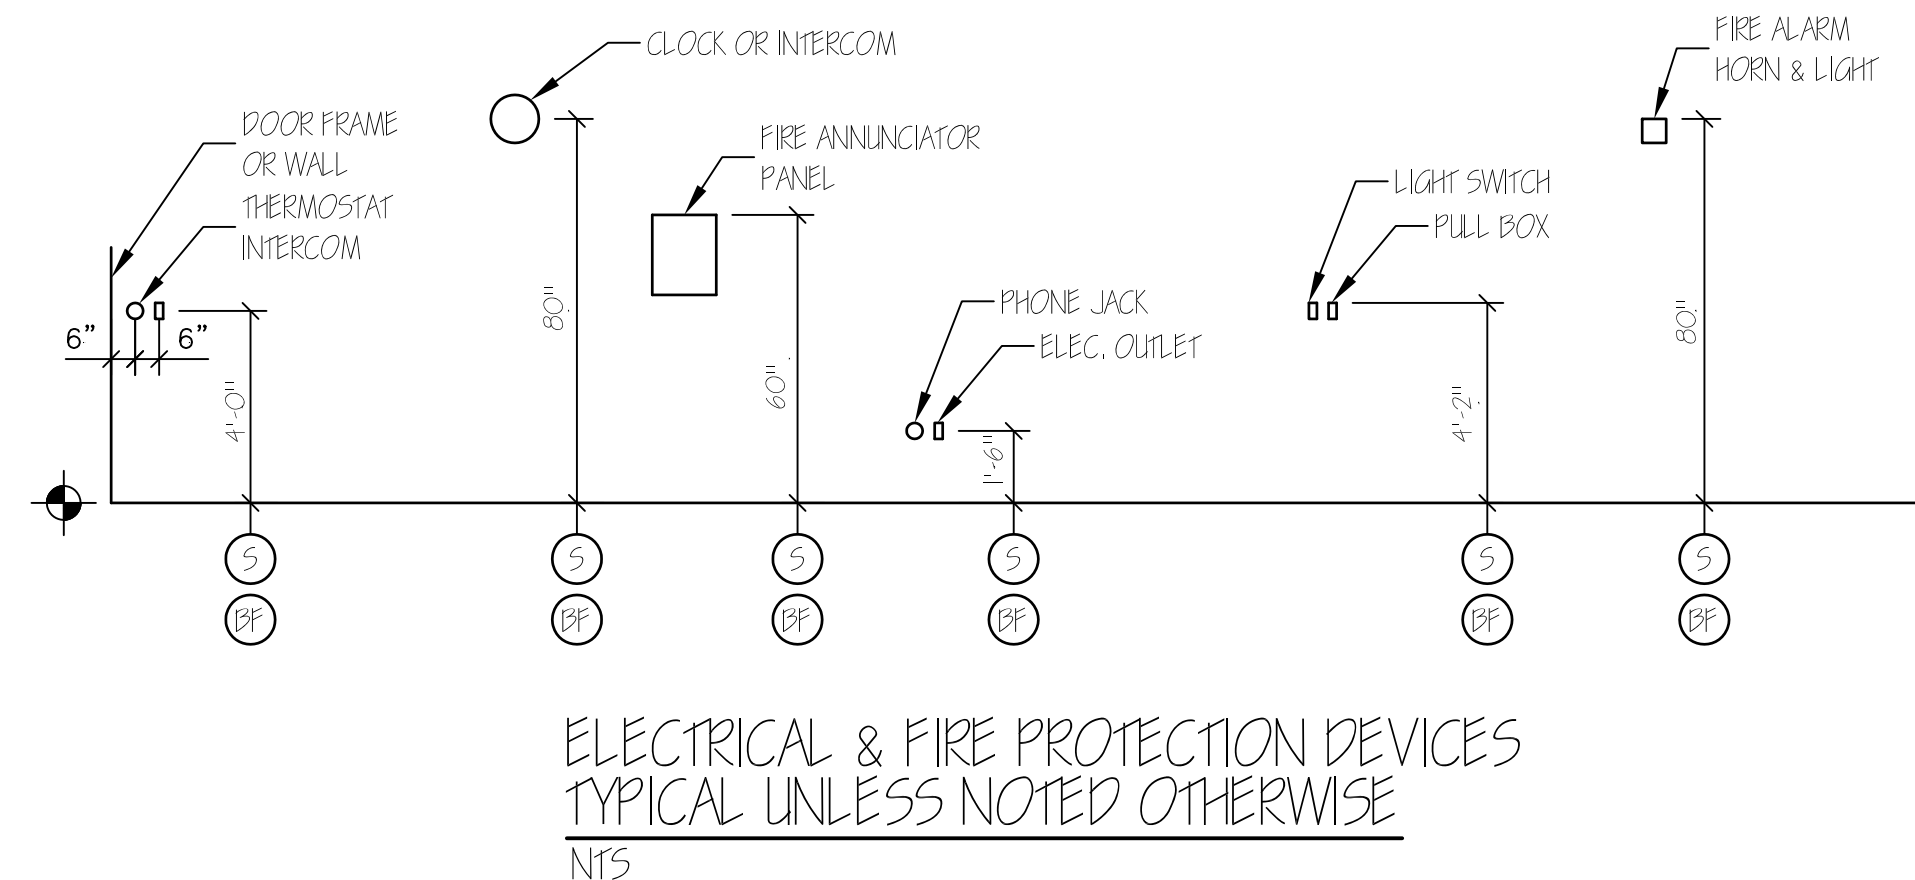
CLOCK OR INTERCOM

FIRE ALARM HORN & LIGHT

DOOR FRAME OR WALL

THERMOSTAT INTERCOM

FIRE ANNUNCIATOR PANEL

LIGHT SWITCH

PULL BOX

PHONE JACK

ELEC. OUTLET

6"

6"

4'-0"

80"

60"

1'-6"

4'-2"

80"

S

BF

S

BF

S

BF

S

BF

S

BF

S

BF

ELECTRICAL & FIRE PROTECTION DEVICES
TYPICAL UNLESS NOTED OTHERWISE

NTS